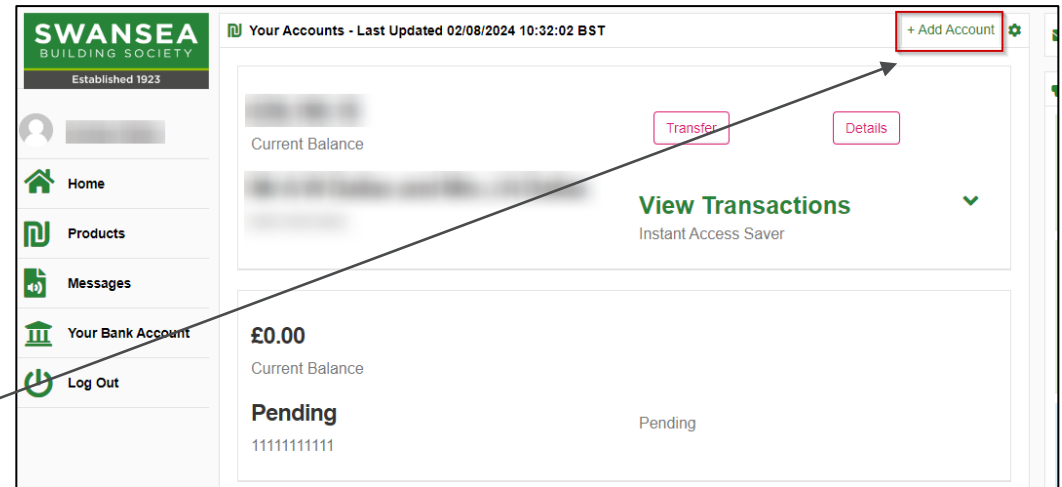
SWANSEA
BUILDING SOCIETY
Established 1923

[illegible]

Home
Products
Messages
Your Bank Account
Log Out

Your Accounts - Last Updated 02/08/2024 10:32:02 BST

+ Add Account

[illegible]
Current Balance

Transfer

Details

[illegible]
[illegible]

View Transactions
Instant Access Saver

£0.00
Current Balance

Pending
11111111111

Pending